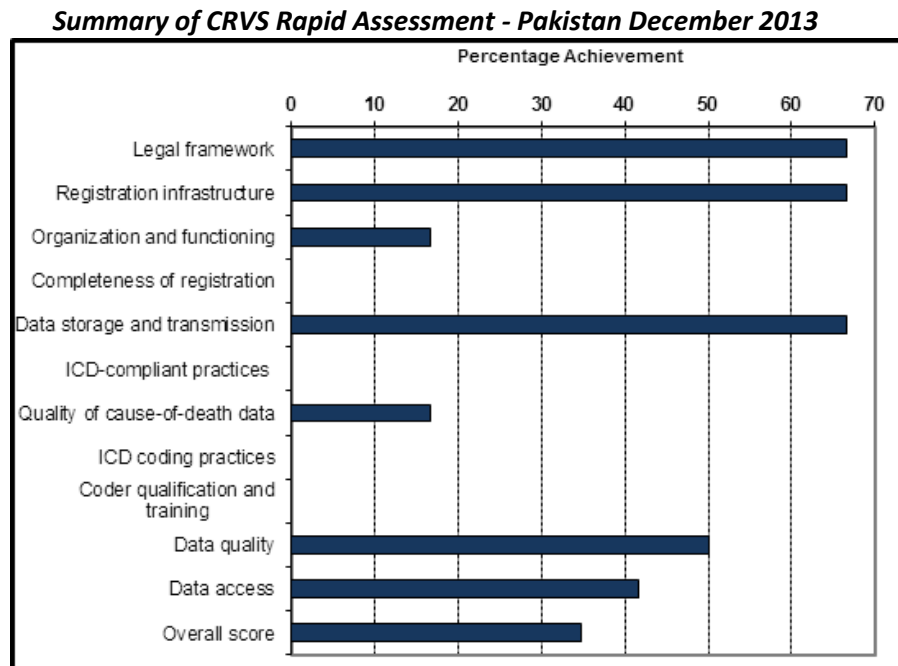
Summary of CRVS Rapid Assessment - Pakistan December 2013

Percentage Achievement

0 10 20 30 40 50 60 70

Legal framework
Registration infrastructure
Organization and functioning
Completeness of registration
Data storage and transmission
ICD-compliant practices
Quality of cause-of-death data
ICD coding practices
Coder qualification and training
Data quality
Data access
Overall score